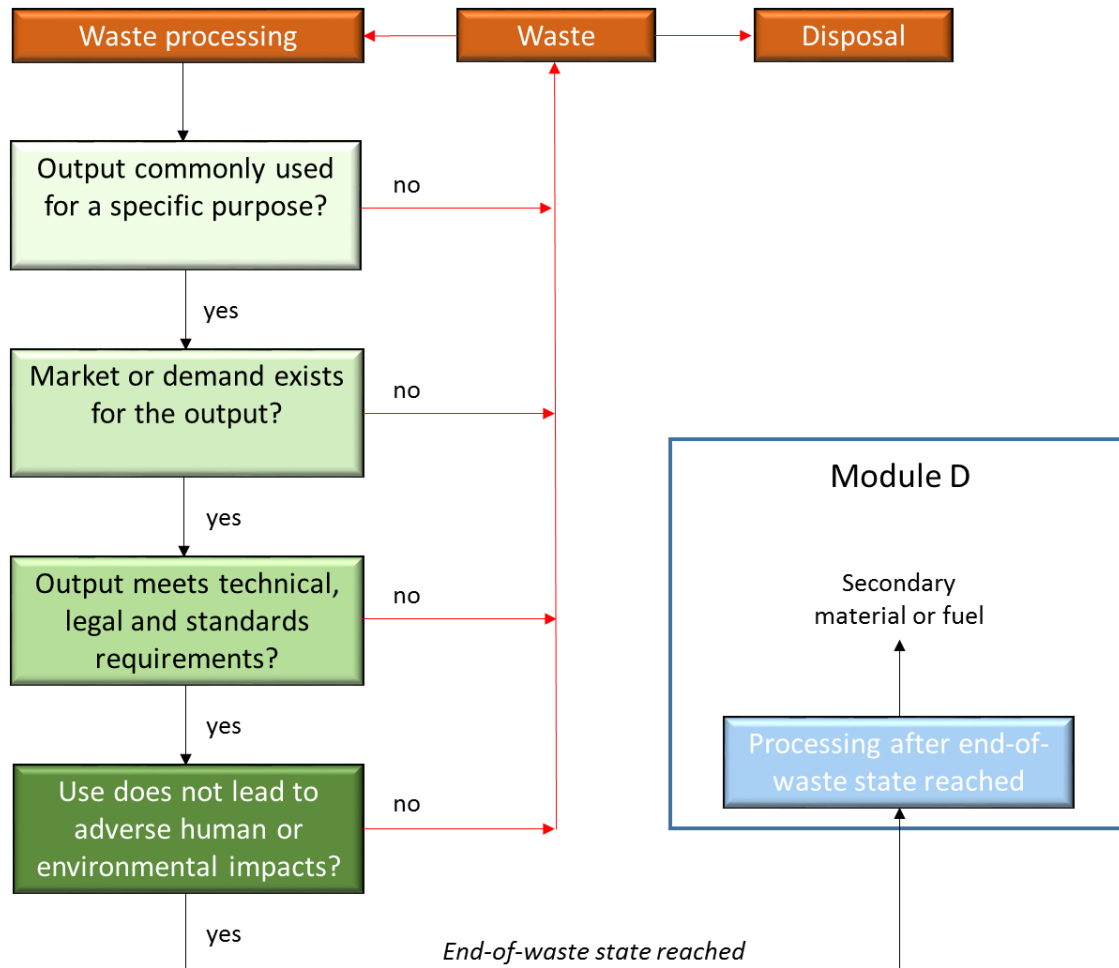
Waste processing

Waste

Disposal

Output commonly used for a specific purpose?

no

yes

Market or demand exists for the output?

no

yes

Output meets technical, legal and standards requirements?

no

yes

Use does not lead to adverse human or environmental impacts?

no

yes

Module D

Secondary material or fuel

Processing after end-of-waste state reached

*End-of-waste state reached*